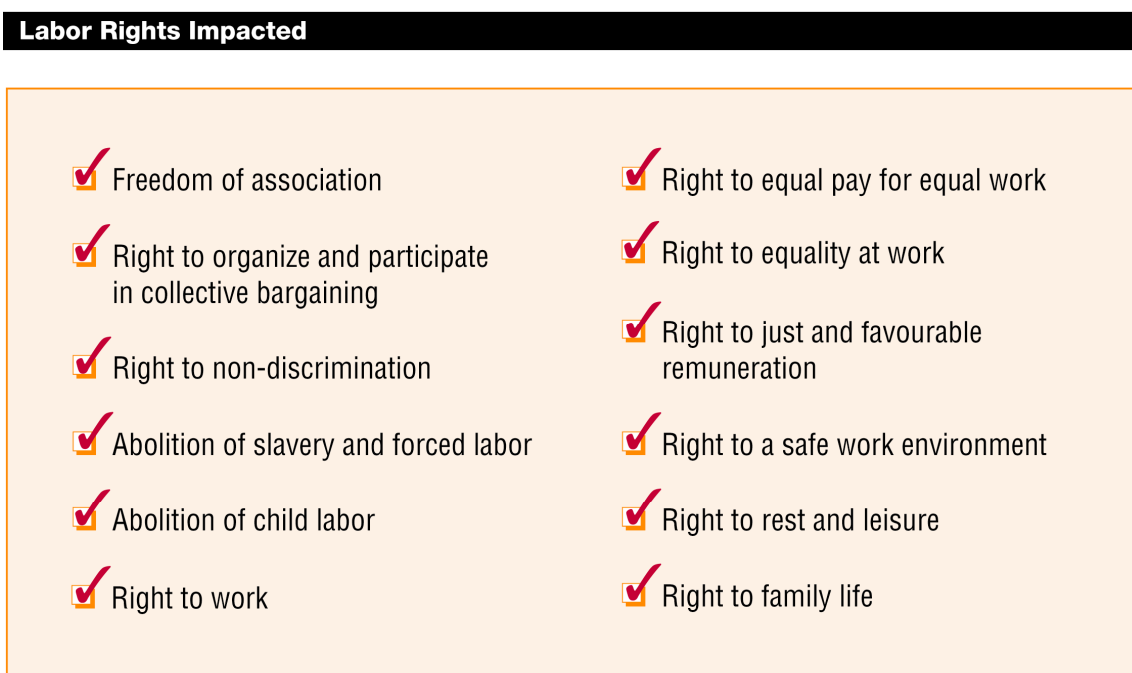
Labor Rights Impacted

Freedom of association

Right to organize and participate in collective bargaining

Right to non-discrimination

Abolition of slavery and forced labor

Abolition of child labor

Right to work

Right to equal pay for equal work

Right to equality at work

Right to just and favourable remuneration

Right to a safe work environment

Right to rest and leisure

Right to family life